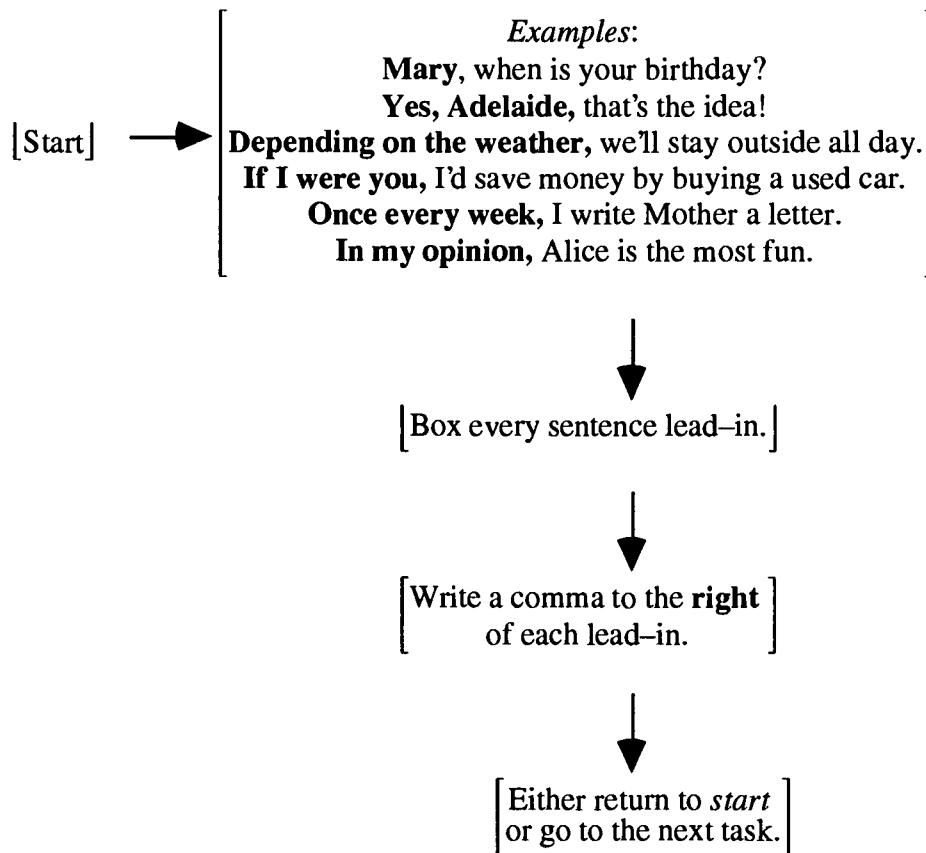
Start

Examples:
Mary, when is your birthday?
Yes, Adelaide, that's the idea!
Depending on the weather, we'll stay outside all day.
If I were you, I'd save money by buying a used car.
Once every week, I write Mother a letter.
In my opinion, Alice is the most fun.

Box every sentence lead–in.

Write a comma to the right of each lead–in.

Either return to start or go to the next task.